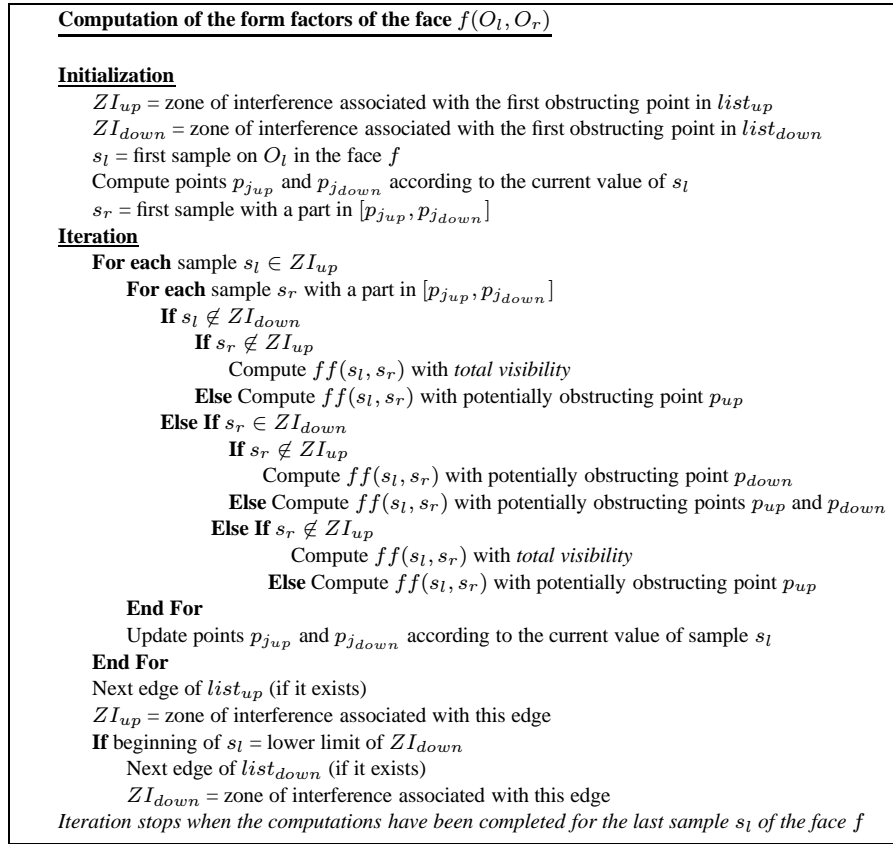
Computation of the form factors of the face $f(O_l, O_r)$

Initialization

$ZI_{up}$ = zone of interference associated with the first obstructing point in $list_{up}$

$ZI_{down}$ = zone of interference associated with the first obstructing point in $list_{down}$

$s_l$ = first sample on $O_l$ in the face $f$

Compute points $p_{j_{up}}$ and $p_{j_{down}}$ according to the current value of $s_l$

$s_r$ = first sample with a part in $[p_{j_{up}}, p_{j_{down}}]$

Iteration

For each sample $s_l \in ZI_{up}$

For each sample $s_r$ with a part in $[p_{j_{up}}, p_{j_{down}}]$

If $s_l \notin ZI_{down}$

If $s_r \notin ZI_{up}$

Compute $ff(s_l, s_r)$ with *total visibility*

Else Compute $ff(s_l, s_r)$ with potentially obstructing point $p_{up}$

Else If $s_r \in ZI_{down}$

If $s_r \notin ZI_{up}$

Compute $ff(s_l, s_r)$ with potentially obstructing point $p_{down}$

Else Compute $ff(s_l, s_r)$ with potentially obstructing points $p_{up}$ and $p_{down}$

Else If $s_r \notin ZI_{up}$

Compute $ff(s_l, s_r)$ with *total visibility*

Else Compute $ff(s_l, s_r)$ with potentially obstructing point $p_{up}$

End For

Update points $p_{j_{up}}$ and $p_{j_{down}}$ according to the current value of sample $s_l$

End For

Next edge of $list_{up}$ (if it exists)

$ZI_{up}$ = zone of interference associated with this edge

If beginning of $s_l$ = lower limit of $ZI_{down}$

Next edge of $list_{down}$ (if it exists)

$ZI_{down}$ = zone of interference associated with this edge

*Iteration stops when the computations have been completed for the last sample $s_l$ of the face $f$*